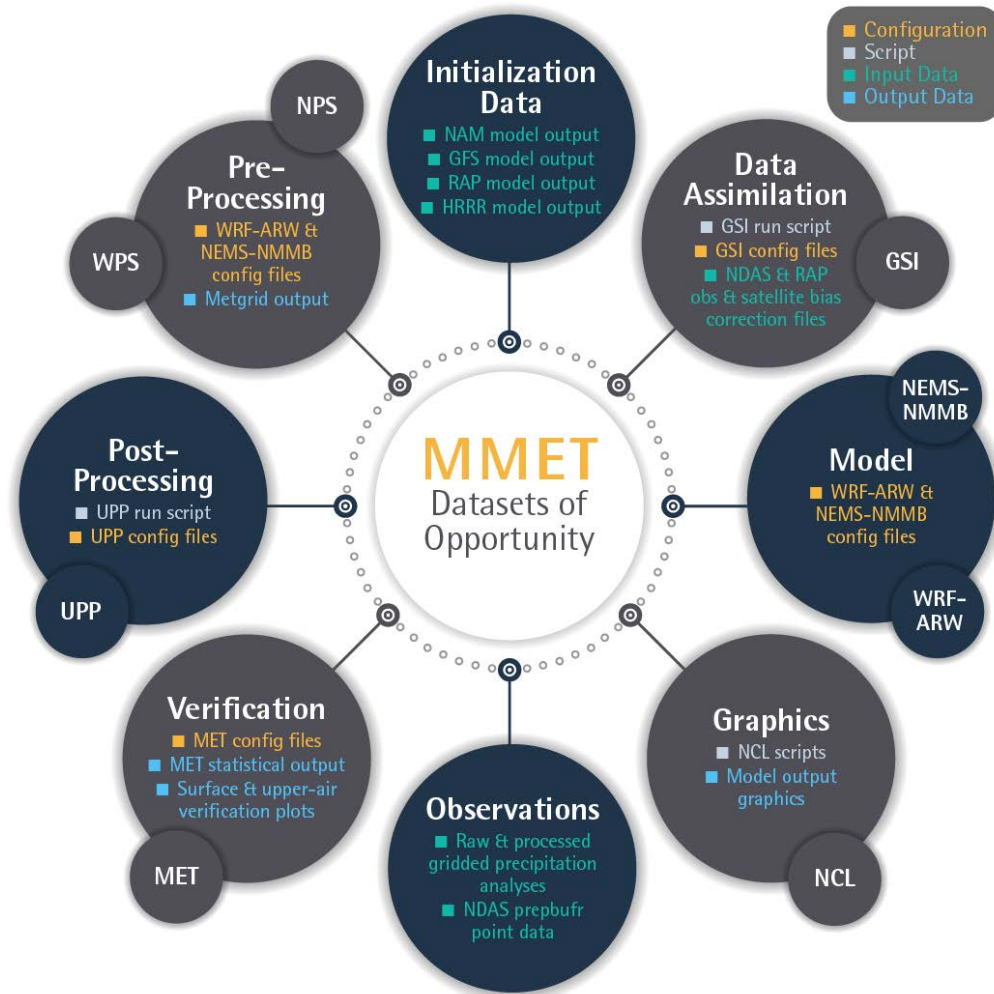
■ Configuration
■ Script
■ Input Data
■ Output Data

Initialization Data
■ NAM model output
■ GFS model output
■ RAP model output
■ HRRR model output

NPS

Pre-Processing
■ WRF-ARW & NEMS-NMMB config files
■ Metgrid output

WPS

Data Assimilation
■ GSI run script
■ GSI config files
■ NDAS & RAP obs & satellite bias correction files

GSI

MMET
Datasets of Opportunity

Post-Processing
■ UPP run script
■ UPP config files

UPP

NEMS-NMMB

Model
■ WRF-ARW & NEMS-NMMB config files

WRF-ARW

Verification
■ MET config files
■ MET statistical output
■ Surface & upper-air verification plots

MET

Graphics
■ NCL scripts
■ Model output graphics

NCL

Observations
■ Raw & processed gridded precipitation analyses
■ NDAS prepbufr point data